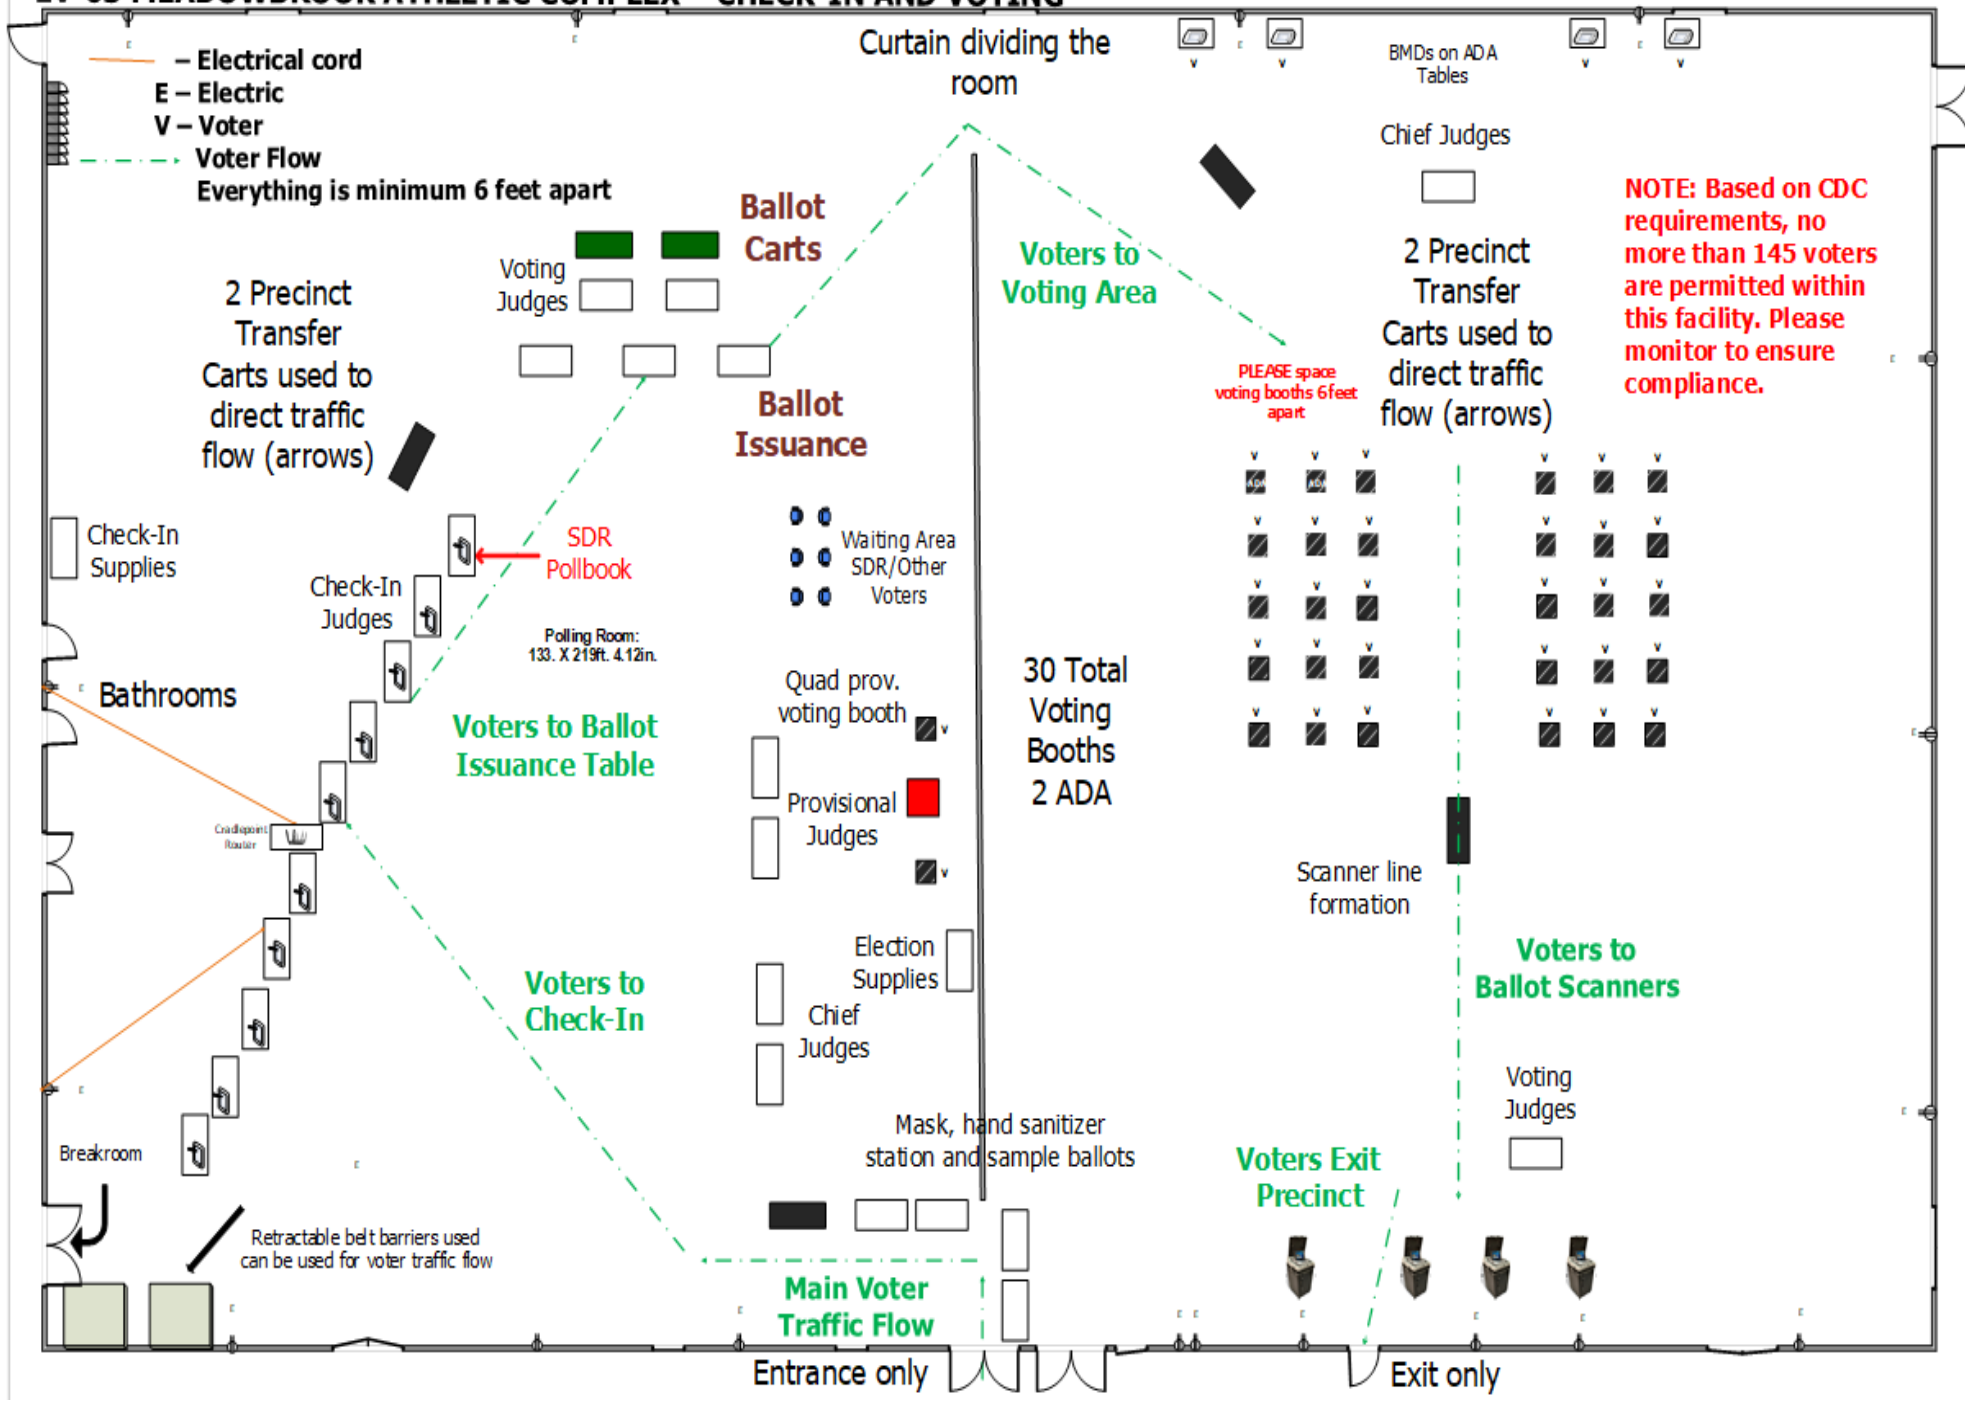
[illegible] MEADOWBROOK ATHLETIC COMPLEX – CHECK-IN AND VOTING

– Electrical cord
E – Electric
V – Voter
Voter Flow
Everything is minimum 6 feet apart

Curtain dividing the room

BMDs on ADA Tables

Chief Judges

NOTE: Based on CDC requirements, no more than 145 voters are permitted within this facility. Please monitor to ensure compliance.

Ballot Carts

Voting Judges

2 Precinct Transfer Carts used to direct traffic flow (arrows)

Voters to Voting Area

PLEASE space voting booths 6feet apart

2 Precinct Transfer Carts used to direct traffic flow (arrows)

Ballot Issuance

Check-In Supplies

SDR Pollbook

Waiting Area SDR/Other Voters

Check-In Judges

Polling Room: 133. X 219ft. 4.12in.

Bathrooms

Quad prov. voting booth

Voters to Ballot Issuance Table

30 Total Voting Booths 2 ADA

Provisional Judges

Cradlepoint Router

Scanner line formation

Election Supplies

Voters to Check-In

Chief Judges

Voters to Ballot Scanners

Voting Judges

Breakroom

Mask, hand sanitizer station and sample ballots

Voters Exit Precinct

Retractable belt barriers used can be used for voter traffic flow

Main Voter Traffic Flow

Entrance only

Exit only